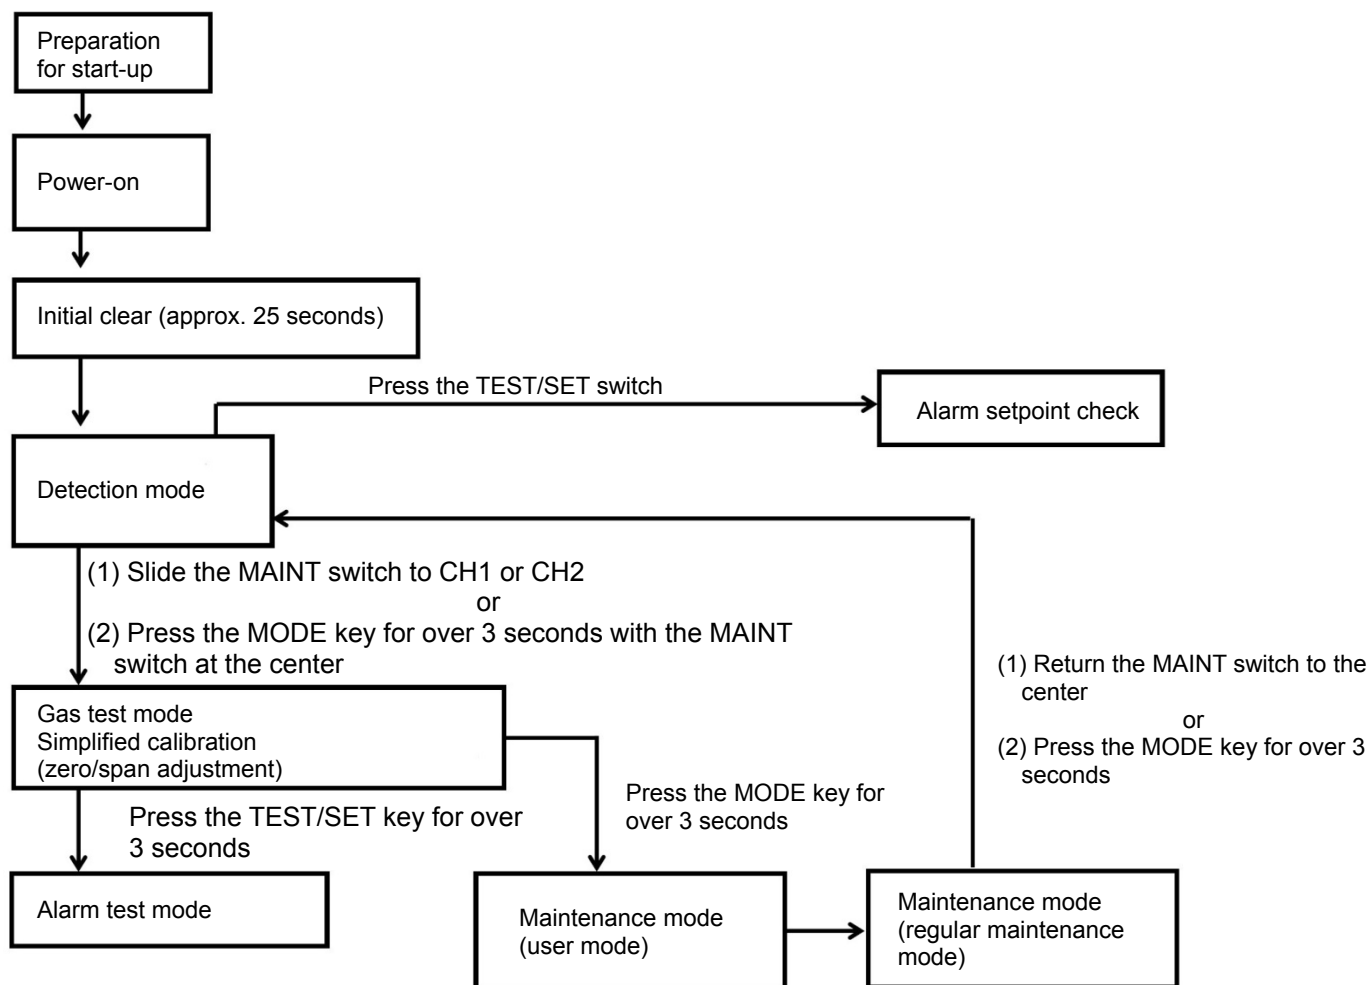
Preparation for start-up

Power-on

Initial clear (approx. 25 seconds)

Press the TEST/SET switch

Alarm setpoint check

Detection mode

(1) Slide the MAINT switch to CH1 or CH2
or
(2) Press the MODE key for over 3 seconds with the MAINT switch at the center

(1) Return the MAINT switch to the center
or
(2) Press the MODE key for over 3 seconds

Gas test mode
Simplified calibration
(zero/span adjustment)

Press the MODE key for over 3 seconds

Press the TEST/SET key for over 3 seconds

Alarm test mode

Maintenance mode
(user mode)

Maintenance mode
(regular maintenance mode)